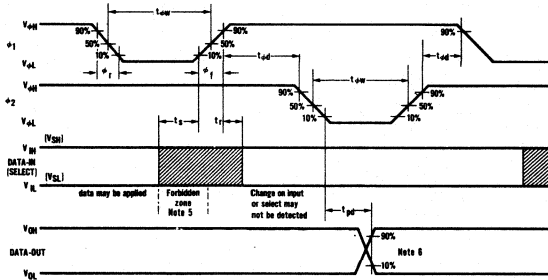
$V_{\phi H}$
$\phi_1$
$V_{\phi L}$
90%
50%
10%
$\phi_r$
$t_{\phi W}$
90%
50%
10%
$\phi_f$
$t_{\phi d}$
90%
$t_{\phi d}$
$V_{\phi H}$
$\phi_2$
$V_{\phi L}$
90%
50%
10%
$t_{\phi W}$
90%
50%
10%
$V_{IH}$
$(V_{SH})$
DATA-IN (SELECT)
$(V_{SL})$
$V_{IL}$
$t_s$
$t_r$
data may be applied
Forbidden zone
Note 5
Change on input or select may not be detected
$t_{pd}$
$V_{OH}$
DATA-OUT
$V_{OL}$
90%
10%
Note 6